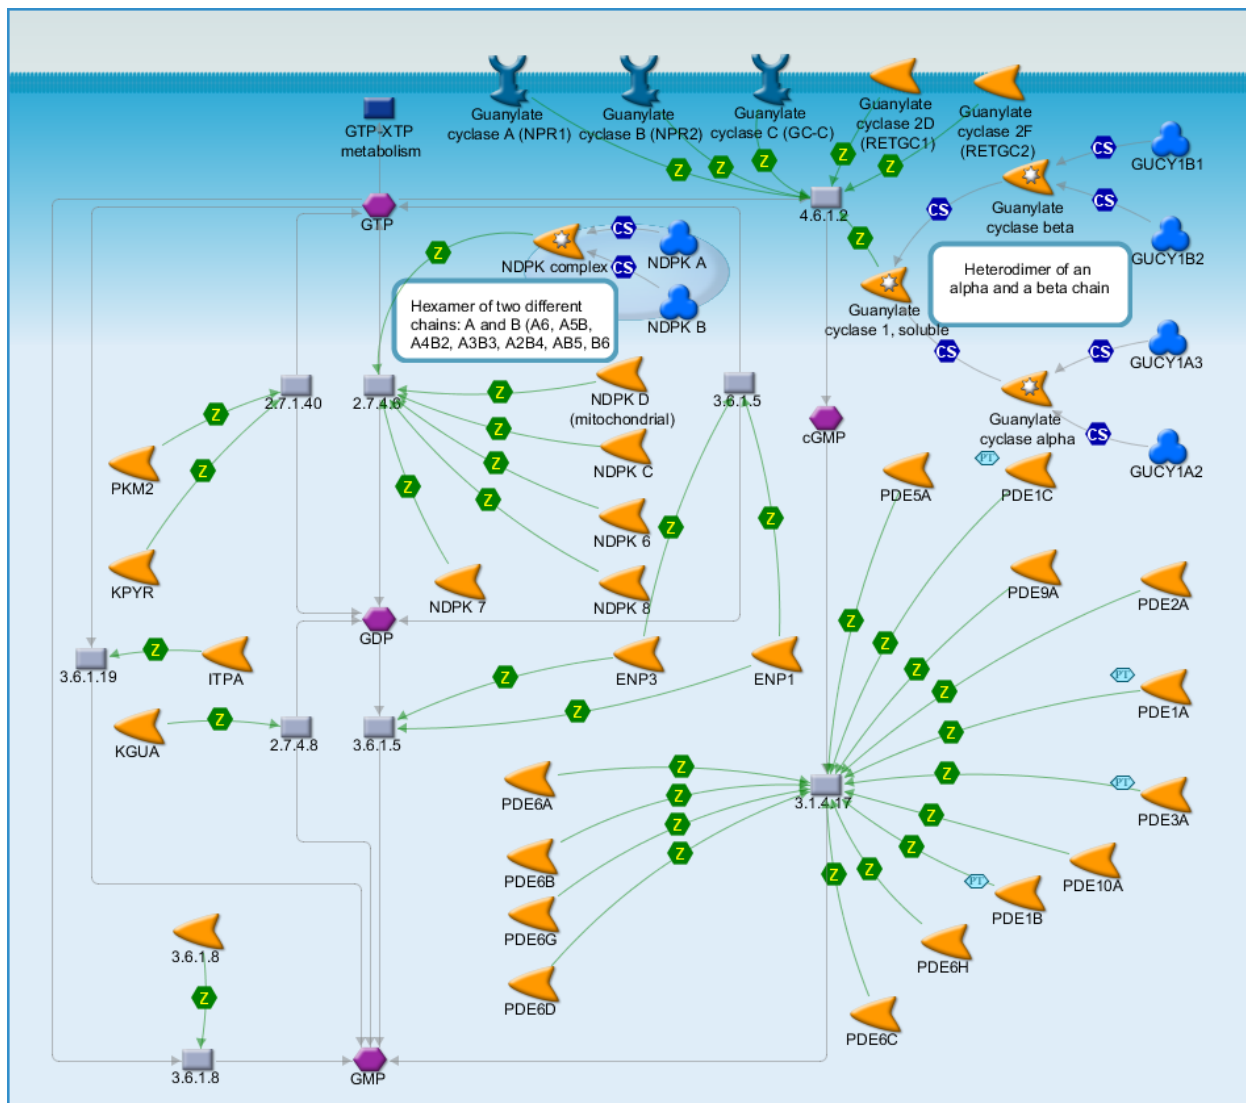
Guanylate cyclase A (NPR1)

Guanylate cyclase B (NPR2)

Guanylate cyclase C (GC-C)

Guanylate cyclase 2D (RETGC1)

Guanylate cyclase 2F (RETGC2)

GTP-XTP metabolism

CS

GUCY1B1

Z

Z

Z

Z

Z

4.6.1.2

CS

Guanylate cyclase beta

CS

GTP

Z

CS

NDPK complex

CS

NDPK A

Z

GUCY1B2

Heterodimer of an alpha and a beta chain

Hexamer of two different chains: A and B (A6, A5B, A4B2, A3B3, A2B4, AB5, B6

NDPK B

Guanylate cyclase 1, soluble

CS

CS

GUCY1A3

2.7.1.40

2.7.4.6

Z

NDPK D (mitochondrial)

3.6.1.5

Guanylate cyclase alpha

CS

GUCY1A2

Z

Z

cGMP

Z

NDPK C

PT

Z

PKM2

Z

Z

PDE5A

PDE1C

Z

NDPK 6

Z

Z

KPYR

NDPK 7

NDPK 8

PDE9A

PDE2A

Z

GDP

Z

Z

3.6.1.19

Z

ITPA

ENP3

ENP1

Z

Z

PT

Z

PDE1A

KGUA

Z

2.7.4.8

3.6.1.5

Z

Z

Z

PDE6A

Z

3.1.4.17

Z

PT

Z

PDE3A

Z

Z

PDE6B

Z

Z

PT

PDE10A

Z

Z

PDE1B

PDE6G

PDE6H

3.6.1.8

PDE6D

Z

PDE6C

3.6.1.8

GMP